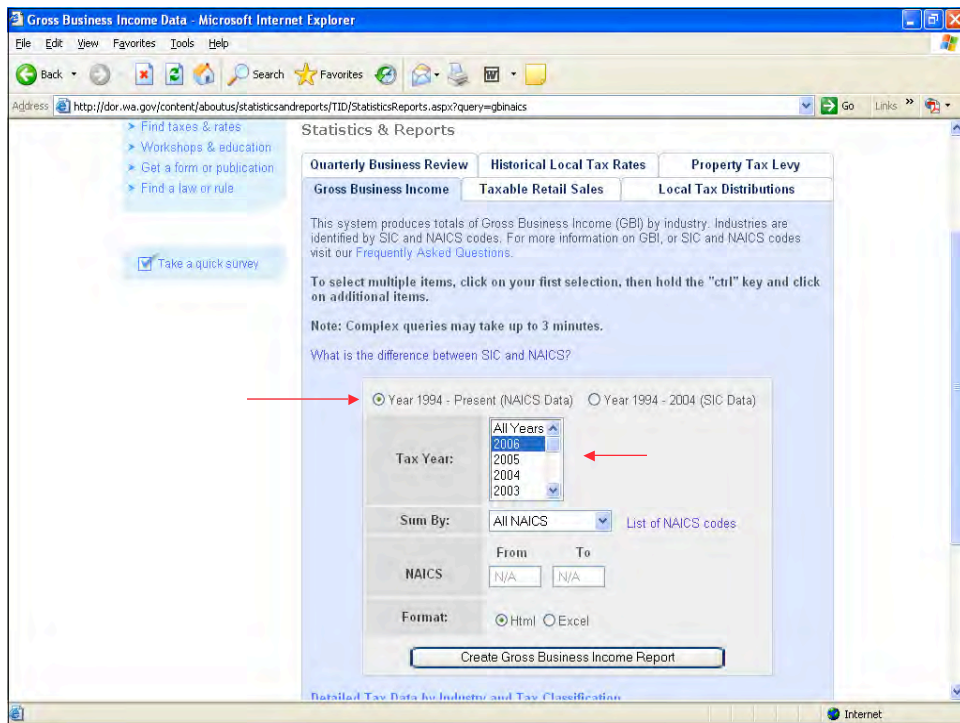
Gross Business Income Data - Microsoft Internet Explorer

File Edit View Favorites Tools Help

Back Search Favorites

Address http://dor.wa.gov/content/aboutus/statisticsandreports/TID/StatisticsReports.aspx?query=gbinaics Go Links

> Find taxes & rates
> Workshops & education
> Get a form or publication
> Find a law or rule

Take a quick survey

Statistics & Reports

Quarterly Business Review | Historical Local Tax Rates | Property Tax Levy
Gross Business Income | Taxable Retail Sales | Local Tax Distributions

This system produces totals of Gross Business Income (GBI) by industry. Industries are identified by SIC and NAICS codes. For more information on GBI, or SIC and NAICS codes visit our Frequently Asked Questions.

To select multiple items, click on your first selection, then hold the "ctrl" key and click on additional items.

Note: Complex queries may take up to 3 minutes.

What is the difference between SIC and NAICS?

Year 1994 - Present (NAICS Data) Year 1994 - 2004 (SIC Data)

Tax Year: All Years 2006 2005 2004 2003

Sum By: All NAICS List of NAICS codes

NAICS From N/A To N/A

Format: Html Excel

Create Gross Business Income Report

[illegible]

Internet